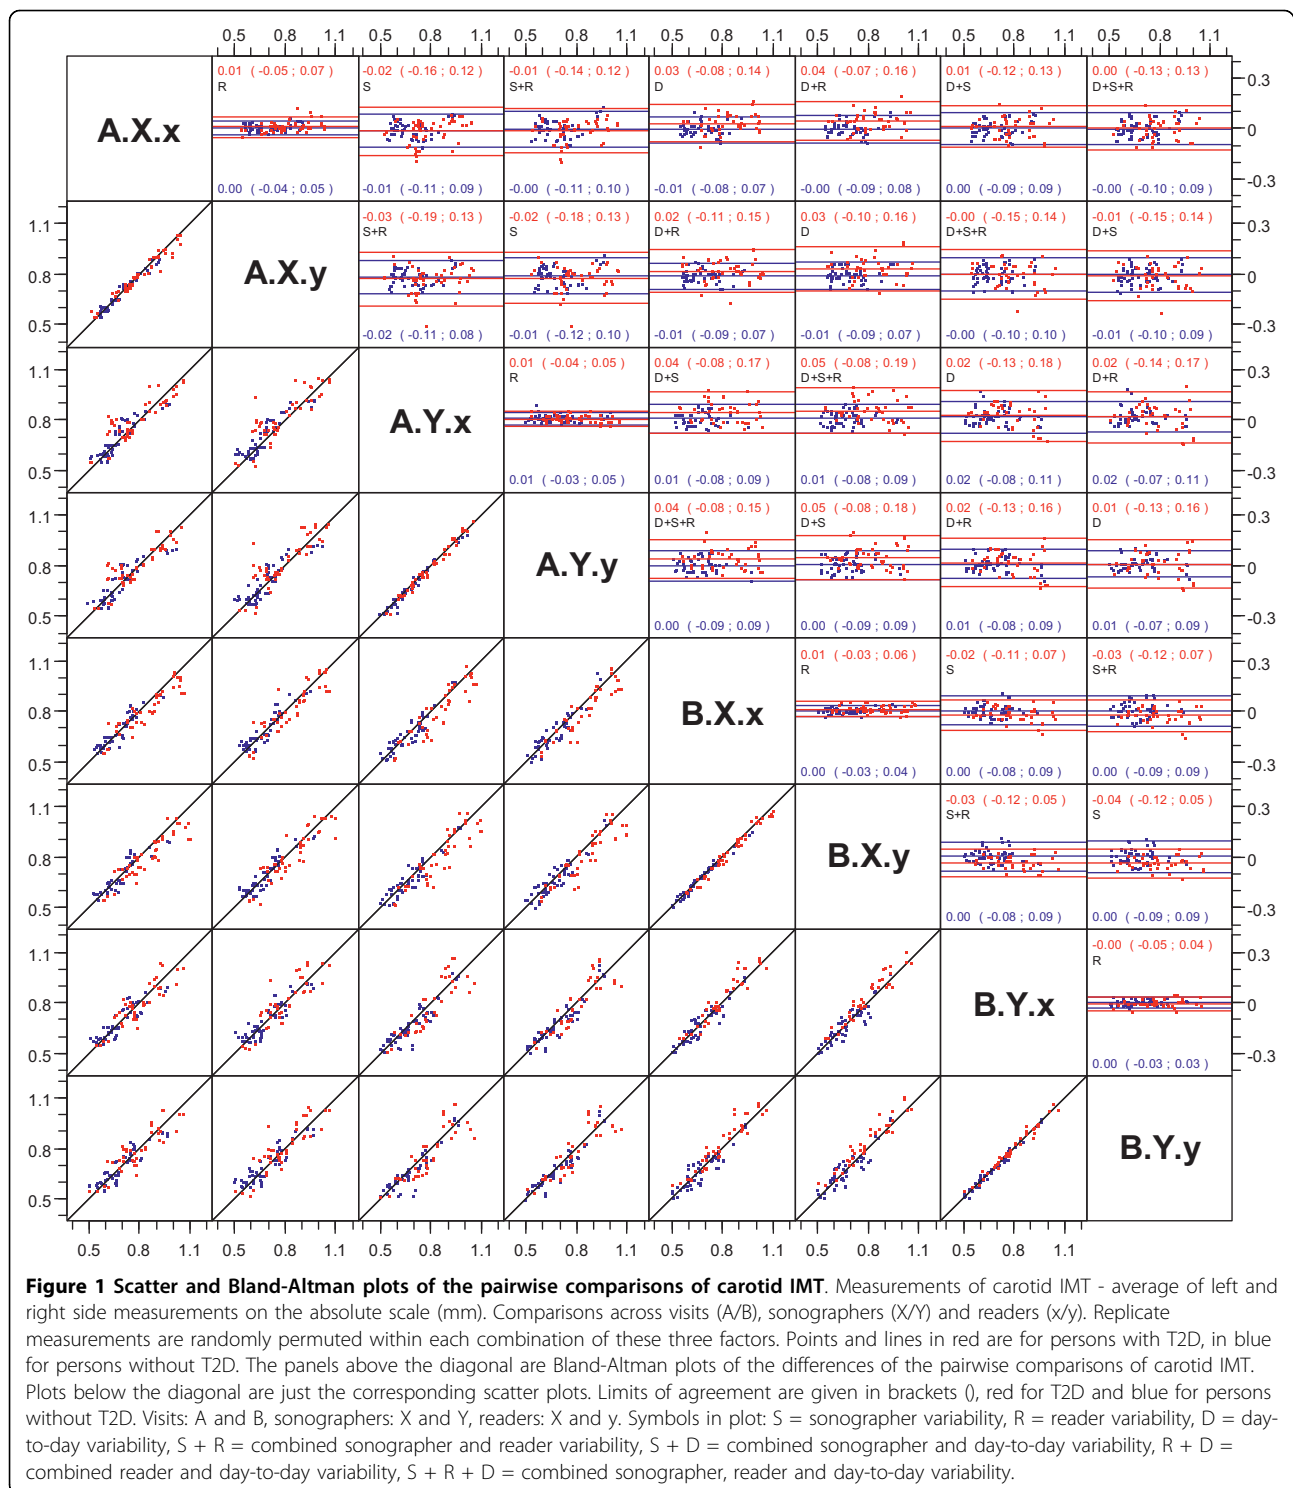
0.5 0.8 1.1 0.5 0.8 1.1 0.5 0.8 1.1 0.5 0.8 1.1 0.5 0.8 1.1 0.5 0.8 1.1 0.5 0.8 1.1

A.X.x

0.01 ( -0.05 ; 0.07 )
R
0.00 ( -0.04 ; 0.05 )

-0.02 ( -0.16 ; 0.12 )
S
-0.01 ( -0.11 ; 0.09 )

-0.01 ( -0.14 ; 0.12 )
S+R
-0.00 ( -0.11 ; 0.10 )

0.03 ( -0.08 ; 0.14 )
D
-0.01 ( -0.08 ; 0.07 )

0.04 ( -0.07 ; 0.16 )
D+R
-0.00 ( -0.09 ; 0.08 )

0.01 ( -0.12 ; 0.13 )
D+S
0.00 ( -0.09 ; 0.09 )

0.00 ( -0.13 ; 0.13 )
D+S+R
-0.00 ( -0.10 ; 0.09 )

0.3 0 -0.3

1.1 0.8 0.5

A.X.y

-0.03 ( -0.19 ; 0.13 )
S+R
-0.02 ( -0.11 ; 0.08 )

-0.02 ( -0.18 ; 0.13 )
S
-0.01 ( -0.12 ; 0.10 )

0.02 ( -0.11 ; 0.15 )
D+R
-0.01 ( -0.09 ; 0.07 )

0.03 ( -0.10 ; 0.16 )
D
-0.01 ( -0.09 ; 0.07 )

-0.00 ( -0.15 ; 0.14 )
D+S+R
-0.00 ( -0.10 ; 0.10 )

-0.01 ( -0.15 ; 0.14 )
D+S
-0.01 ( -0.10 ; 0.09 )

0.3 0 -0.3

1.1 0.8 0.5

A.Y.x

0.01 ( -0.04 ; 0.05 )
R
0.01 ( -0.03 ; 0.05 )

0.04 ( -0.08 ; 0.17 )
D+S
0.01 ( -0.08 ; 0.09 )

0.05 ( -0.08 ; 0.19 )
D+S+R
0.01 ( -0.08 ; 0.09 )

0.02 ( -0.13 ; 0.18 )
D
0.02 ( -0.08 ; 0.11 )

0.02 ( -0.14 ; 0.17 )
D+R
0.02 ( -0.07 ; 0.11 )

0.3 0 -0.3

1.1 0.8 0.5

A.Y.y

0.04 ( -0.08 ; 0.15 )
D+S+R
0.00 ( -0.09 ; 0.09 )

0.05 ( -0.08 ; 0.18 )
D+S
0.00 ( -0.09 ; 0.09 )

0.02 ( -0.13 ; 0.16 )
D+R
0.01 ( -0.08 ; 0.09 )

0.01 ( -0.13 ; 0.16 )
D
0.01 ( -0.07 ; 0.09 )

0.3 0 -0.3

1.1 0.8 0.5

B.X.x

0.01 ( -0.03 ; 0.06 )
R
0.00 ( -0.03 ; 0.04 )

-0.02 ( -0.11 ; 0.07 )
S
0.00 ( -0.08 ; 0.09 )

-0.03 ( -0.12 ; 0.07 )
S+R
0.00 ( -0.09 ; 0.09 )

0.3 0 -0.3

1.1 0.8 0.5

B.X.y

-0.03 ( -0.12 ; 0.05 )
S+R
0.00 ( -0.08 ; 0.09 )

-0.04 ( -0.12 ; 0.05 )
S
0.00 ( -0.09 ; 0.09 )

0.3 0 -0.3

1.1 0.8 0.5

B.Y.x

-0.00 ( -0.05 ; 0.04 )
R
0.00 ( -0.03 ; 0.03 )

0.3 0 -0.3

1.1 0.8 0.5

B.Y.y

0.5 0.8 1.1 0.5 0.8 1.1 0.5 0.8 1.1 0.5 0.8 1.1 0.5 0.8 1.1 0.5 0.8 1.1 0.5 0.8 1.1

**Figure 1 Scatter and Bland-Altman plots of the pairwise comparisons of carotid IMT**. Measurements of carotid IMT - average of left and right side measurements on the absolute scale (mm). Comparisons across visits (A/B), sonographers (X/Y) and readers (x/y). Replicate measurements are randomly permuted within each combination of these three factors. Points and lines in red are for persons with T2D, in blue for persons without T2D. The panels above the diagonal are Bland-Altman plots of the differences of the pairwise comparisons of carotid IMT. Plots below the diagonal are just the corresponding scatter plots. Limits of agreement are given in brackets (), red for T2D and blue for persons without T2D. Visits: A and B, sonographers: X and Y, readers: X and y. Symbols in plot: S = sonographer variability, R = reader variability, D = day-to-day variability, S + R = combined sonographer and reader variability, S + D = combined sonographer and day-to-day variability, R + D = combined reader and day-to-day variability, S + R + D = combined sonographer, reader and day-to-day variability.